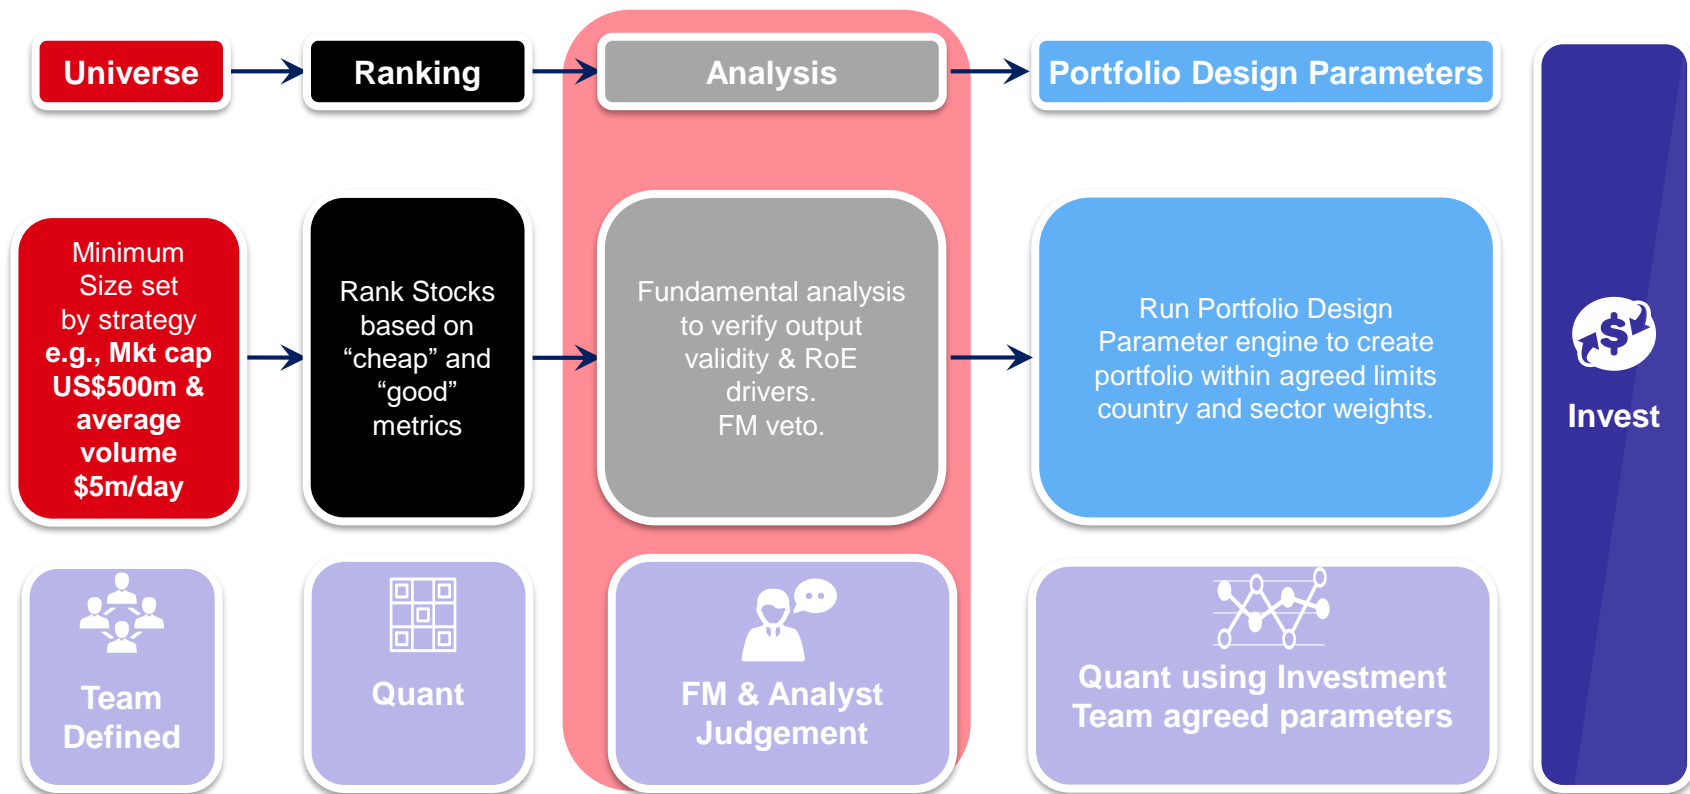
Universe

Ranking

Analysis

Portfolio Design Parameters

Invest

Minimum Size set by strategy e.g., Mkt cap US$500m & average volume $5m/day

Rank Stocks based on “cheap” and “good” metrics

Fundamental analysis to verify output validity & RoE drivers. FM veto.

Run Portfolio Design Parameter engine to create portfolio within agreed limits country and sector weights.

Team Defined

Quant

FM & Analyst Judgement

Quant using Investment Team agreed parameters